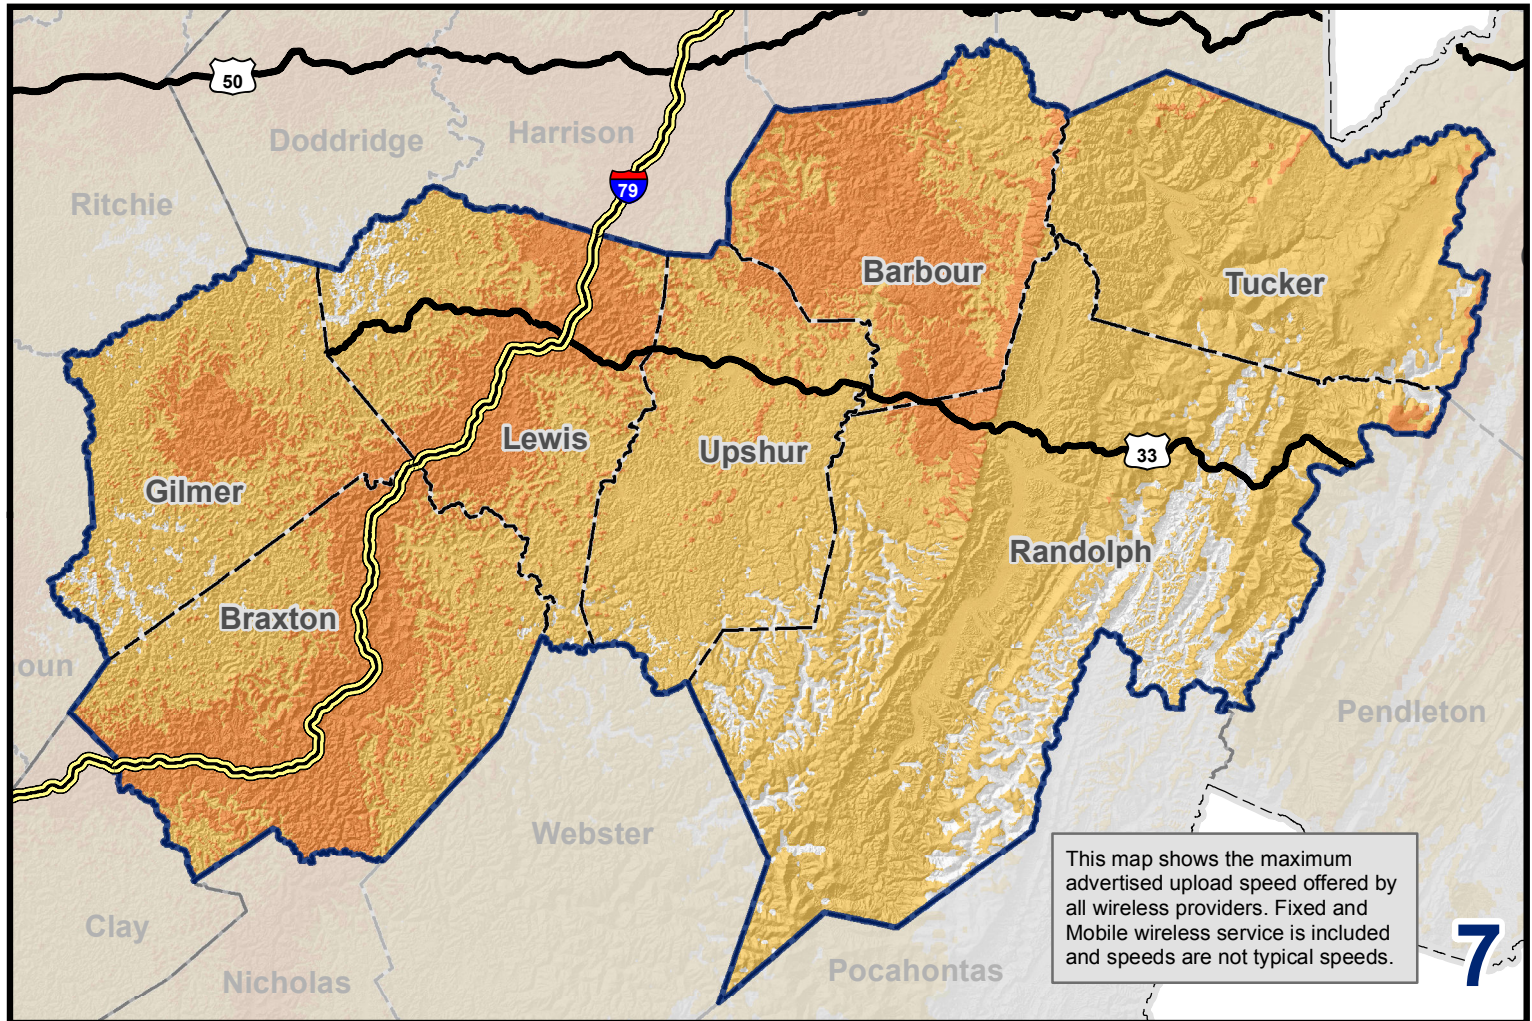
50

Doddridge

Harrison

79

Ritchie

Barbour

Tucker

Lewis

Upshur

33

Gilmer

Randolph

Braxton

oun

Pendleton

Webster

This map shows the maximum advertised upload speed offered by all wireless providers. Fixed and Mobile wireless service is included and speeds are not typical speeds.

Clay

Nicholas

Pocahontas

7